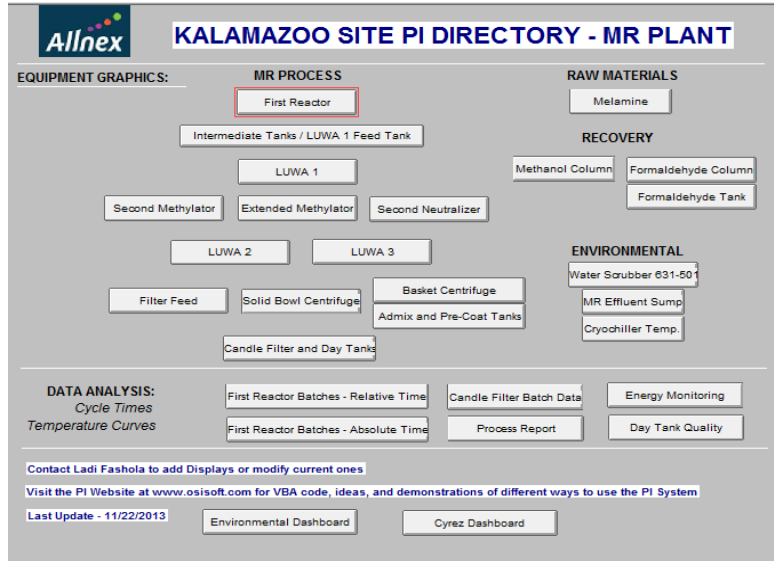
Allnex

KALAMAZOO SITE PI DIRECTORY - MR PLANT

EQUIPMENT GRAPHICS:

MR PROCESS

First Reactor

Intermediate Tanks / LUWA 1 Feed Tank

LUWA 1

Second Methylator

Extended Methylator

Second Neutralizer

LUWA 2

LUWA 3

Filter Feed

Solid Bowl Centrifuge

Basket Centrifuge

Admix and Pre-Coat Tanks

Candle Filter and Day Tanks

RAW MATERIALS

Melamine

RECOVERY

Methanol Column

Formaldehyde Column

Formaldehyde Tank

ENVIRONMENTAL

Water Scrubber 631-501

MR Effluent Sump

Cryochiller Temp.

DATA ANALYSIS:
Cycle Times
Temperature Curves

First Reactor Batches - Relative Time

First Reactor Batches - Absolute Time

Candle Filter Batch Data

Process Report

Energy Monitoring

Day Tank Quality

Contact Ladi Fashola to add Displays or modify current ones

Visit the PI Website at www.osisoft.com for VBA code, ideas, and demonstrations of different ways to use the PI System

Last Update - 11/22/2013

Environmental Dashboard

Cyrez Dashboard